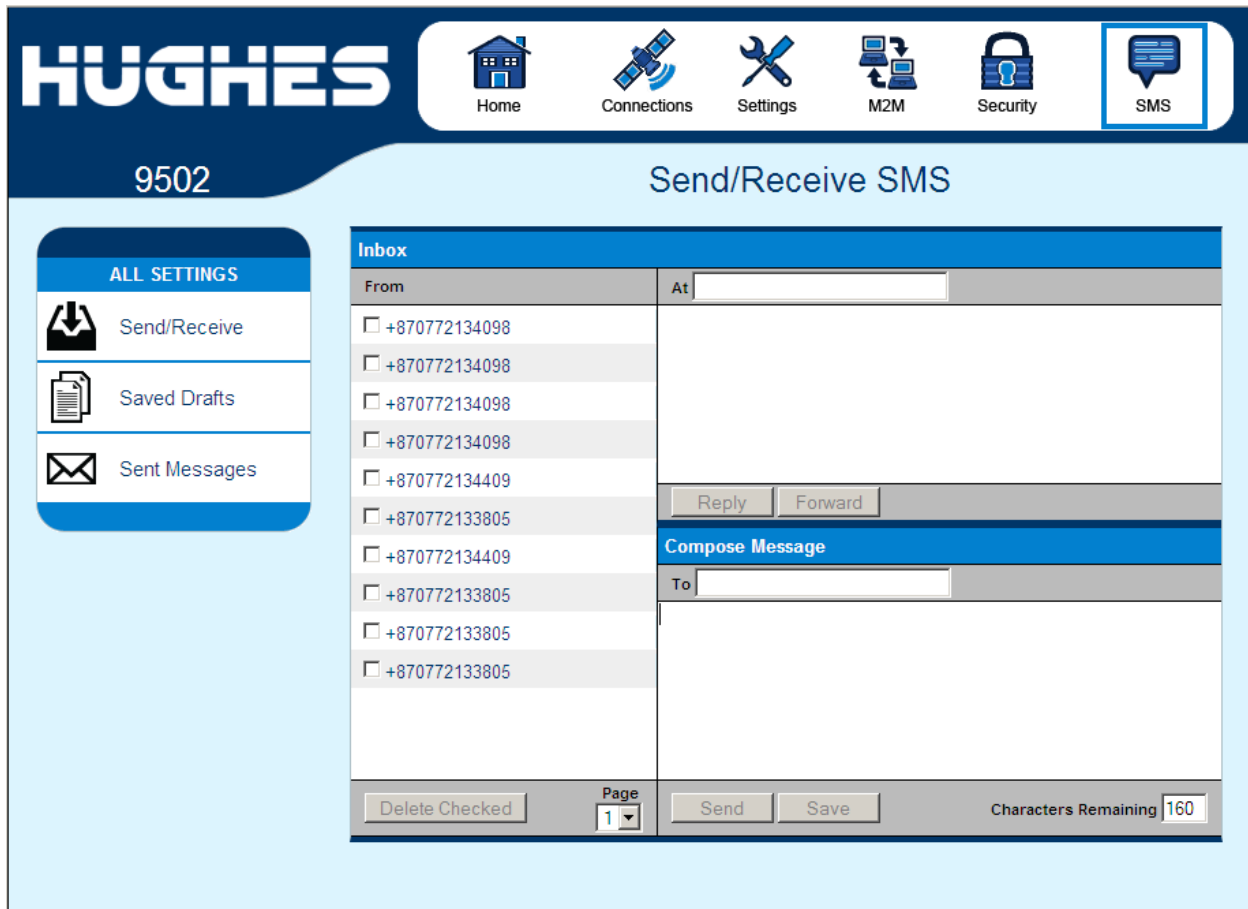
HUGHES

Home Connections Settings M2M Security SMS

9502

Send/Receive SMS

ALL SETTINGS

Send/Receive

Saved Drafts

Sent Messages

Inbox

From

At

+870772134098
+870772134098
+870772134098
+870772134098
+870772134409
+870772133805
+870772134409
+870772133805
+870772133805
+870772133805

Reply Forward

Compose Message

To

Delete Checked Page 1

Send Save Characters Remaining 160